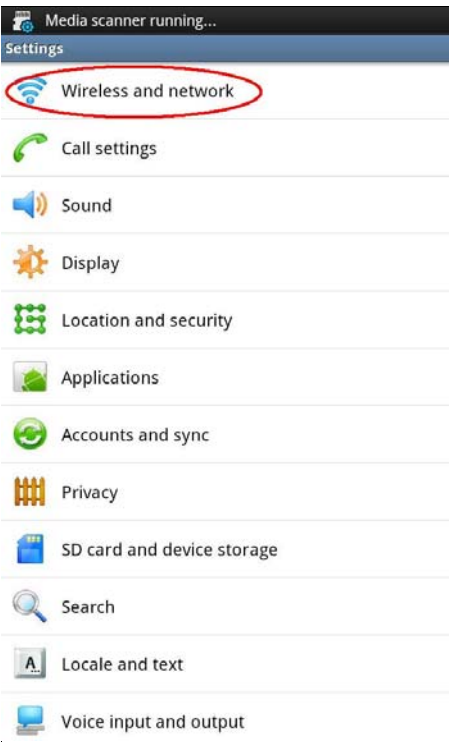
Media scanner running...

Settings

Wireless and network

Call settings

Sound

Display

Location and security

Applications

Accounts and sync

Privacy

SD card and device storage

Search

A

Locale and text

Voice input and output